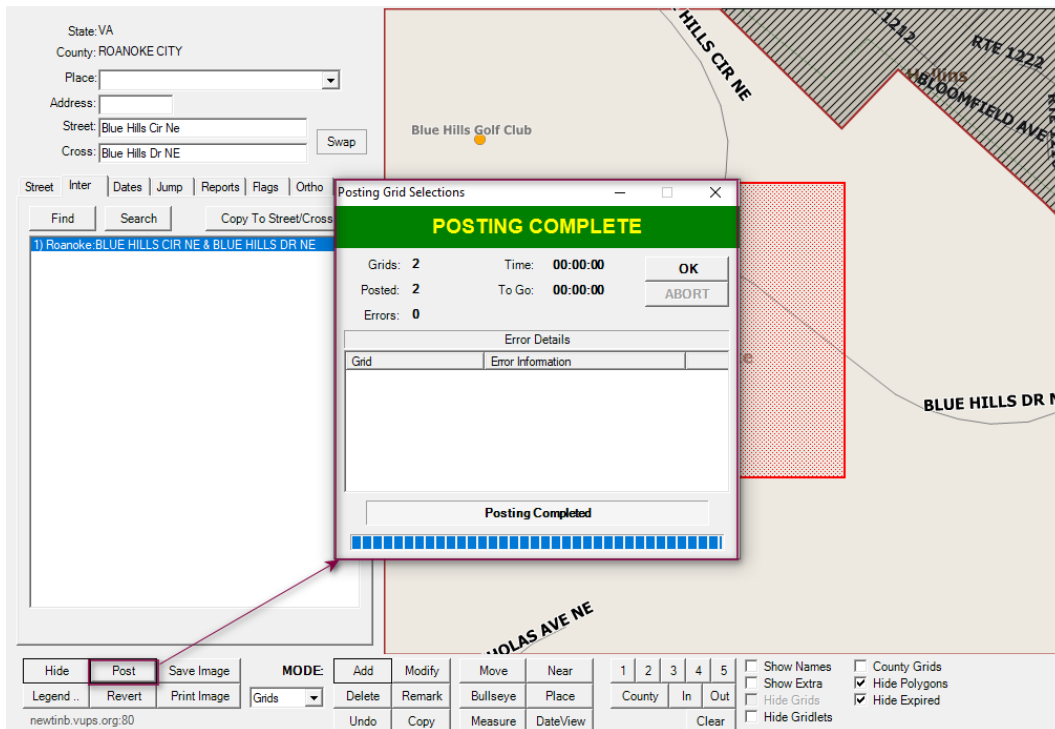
State: VA
County: ROANOKE CITY
Place:
Address:
Street: Blue Hills Cir Ne
Cross: Blue Hills Dr NE
Swap

Street | Inter | Dates | Jump | Reports | Flags | Ortho

Find | Search | Copy To Street/Cross

1) Roanoke:BLUE HILLS CIR NE & BLUE HILLS DR NE

HILLS CIR NE
RTE 1212
RTE 1222
BLOOMFIELD AVE
Blue Hills Golf Club
BLUE HILLS DR N
OLAS AVE NE

Posting Grid Selections

POSTING COMPLETE

Grids: 2
Posted: 2
Errors: 0
Time: 00:00:00
To Go: 00:00:00
OK
ABORT

Error Details

| Grid | Error Information |
|---|---|

Posting Completed

Hide | Post | Save Image
Legend .. | Revert | Print Image
MODE: Grids
Add | Modify
Delete | Remark
Undo | Copy
Move | Near
Bullseye | Place
Measure | DateView
1 | 2 | 3 | 4 | 5
County | In | Out
Clear
Show Names
Show Extra
Hide Grids
Hide Gridlets
County Grids
Hide Polygons
Hide Expired

newtinb.vups.org:80